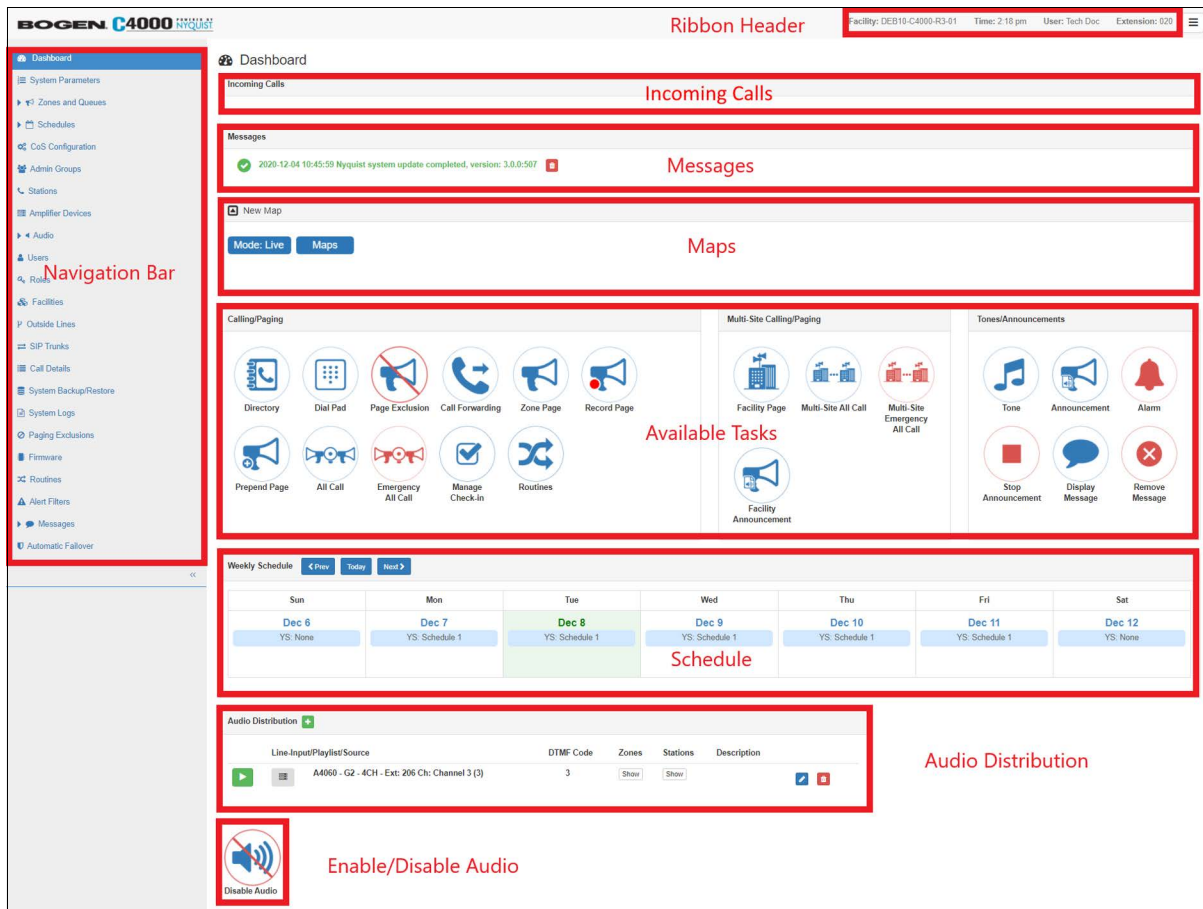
BOGEN C4000 POWERED BY NYQUIST

Ribbon Header

Facility: DEB10-C4000-R3-01 Time: 2:18 pm User: Tech Doc Extension: 020

Dashboard
System Parameters
Zones and Queues
Schedules
CoS Configuration
Admin Groups
Stations
Amplifier Devices
Audio
Users
Roles
Facilities
Outside Lines
SIP Trunks
Call Details
System Backup/Restore
System Logs
Paging Exclusions
Firmware
Routines
Alert Filters
Messages
Automatic Fallover

Navigation Bar

Dashboard

Incoming Calls

Incoming Calls

Messages

2020-12-04 10:45:59 Nyquist system update completed, version: 3.0.0:507

Messages

New Map

Mode: Live Maps

Maps

Calling/Paging

Directory Dial Pad Page Exclusion Call Forwarding Zone Page Record Page

Prepend Page All Call Emergency All Call Manage Check-in Routines

Multi-Site Calling/Paging

Facility Page Multi-Site All Call Multi-Site Emergency All Call

Facility Announcement

Tones/Announcements

Tone Announcement Alarm

Stop Announcement Display Message Remove Message

Available Tasks

Weekly Schedule Prev Today Next

| Sun | Mon | Tue | Wed | Thu | Fri | Sat |
|---|---|---|---|---|---|---|
| Dec 6 | Dec 7 | Dec 8 | Dec 9 | Dec 10 | Dec 11 | Dec 12 |
| YS: None | YS: Schedule 1 | YS: Schedule 1 | YS: Schedule 1 | YS: Schedule 1 | YS: Schedule 1 | YS: None |

Schedule

Audio Distribution

| | Line-Input/Playlist/Source | DTMF Code | Zones | Stations | Description |
|---|---|---|---|---|---|
| | A4060 - G2 - 4CH - Ext: 206 Ch: Channel 3 (3) | 3 | Show | Show | |

Audio Distribution

Disable Audio

Enable/Disable Audio